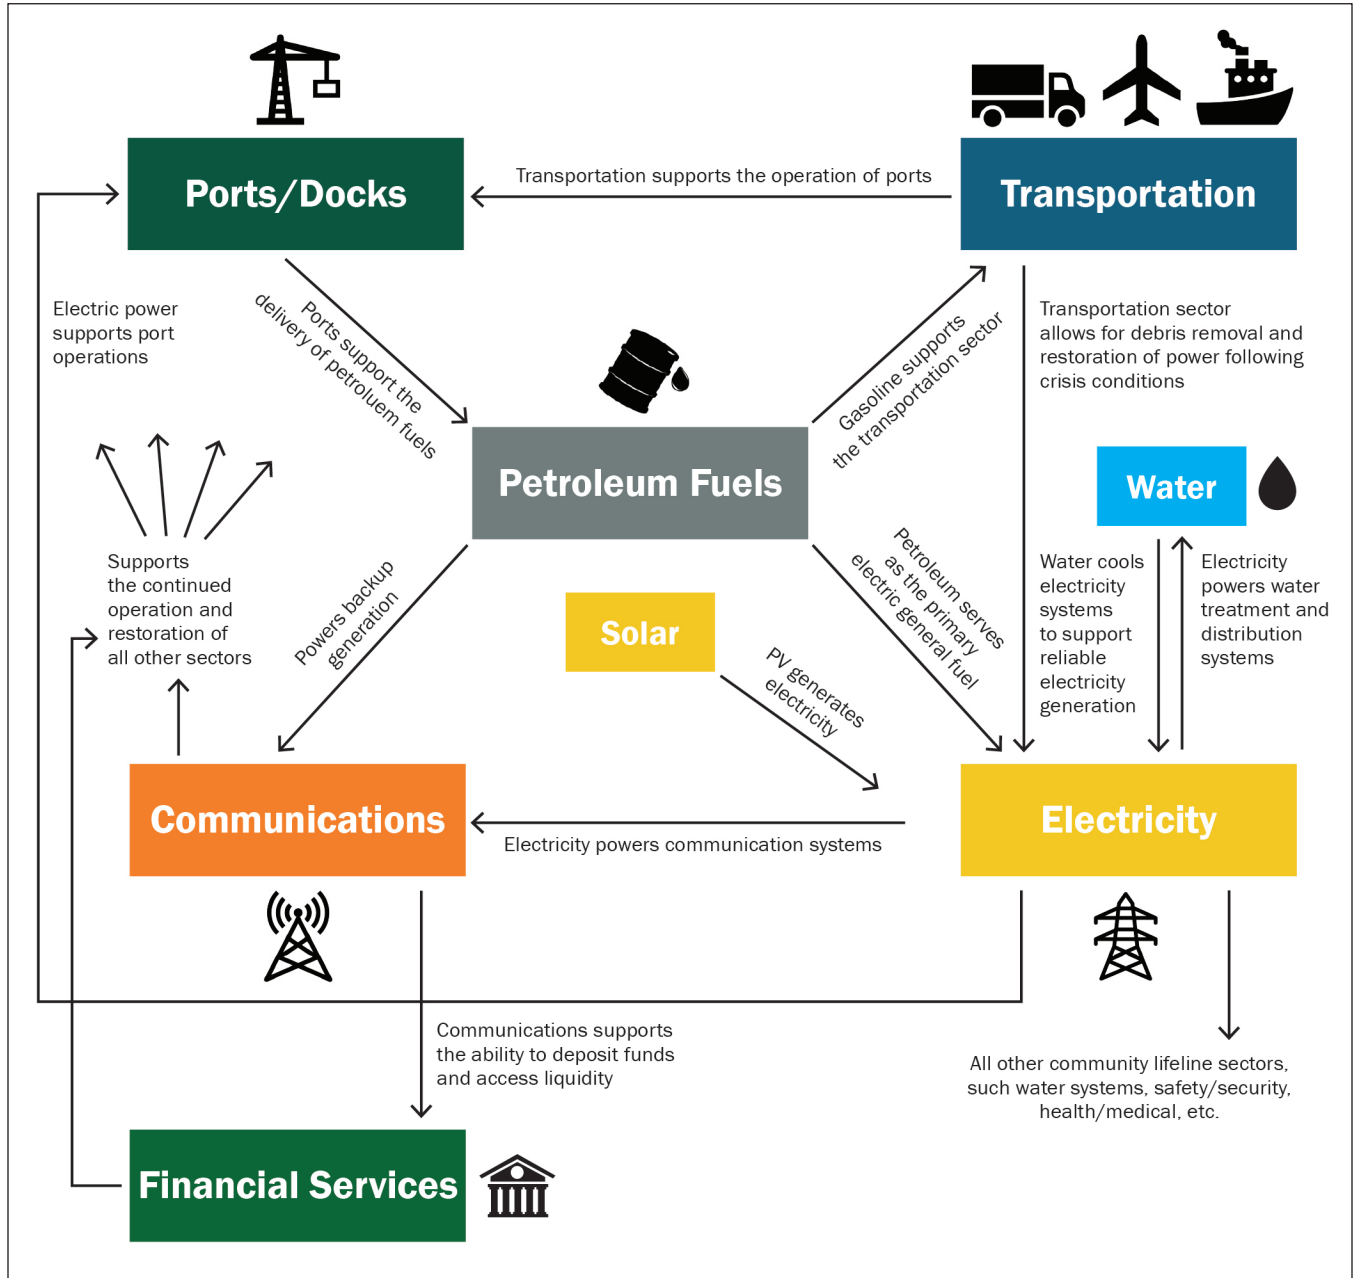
Ports/Docks

Transportation supports the operation of ports

Transportation

Electric power supports port operations

Ports support the delivery of petroluem fuels

Gasoline supports the transportation sector

Transportation sector allows for debris removal and restoration of power following crisis conditions

Petroleum Fuels

Water

Supports the continued operation and restoration of all other sectors

Powers backup generation

Solar

Petroleum serves as the primary electric general fuel

Water cools electricity systems to support reliable electricity generation

Electricity powers water treatment and distribution systems

PV generates electricity

Communications

Electricity powers communication systems

Electricity

Communications supports the ability to deposit funds and access liquidity

All other community lifeline sectors, such water systems, safety/security, health/medical, etc.

Financial Services